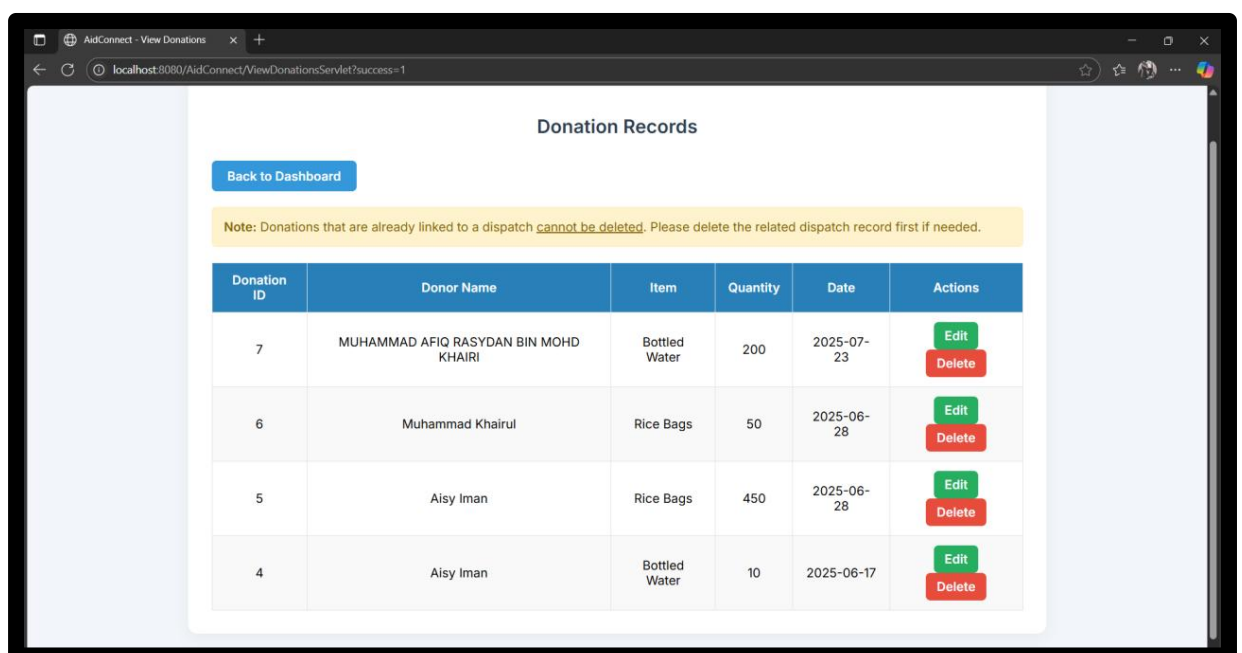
AidConnect - View Donations

localhost:8080/AidConnect/ViewDonationsServlet?success=1

Donation Records

Back to Dashboard

Note: Donations that are already linked to a dispatch cannot be deleted. Please delete the related dispatch record first if needed.

| Donation ID | Donor Name | Item | Quantity | Date | Actions |
|---|---|---|---|---|---|
| 7 | MUHAMMAD AFIQ RASYDAN BIN MOHD KHAIRI | Bottled Water | 200 | 2025-07-23 | Edit Delete |
| 6 | Muhammad Khairul | Rice Bags | 50 | 2025-06-28 | Edit Delete |
| 5 | Aisy Iman | Rice Bags | 450 | 2025-06-28 | Edit Delete |
| 4 | Aisy Iman | Bottled Water | 10 | 2025-06-17 | Edit Delete |